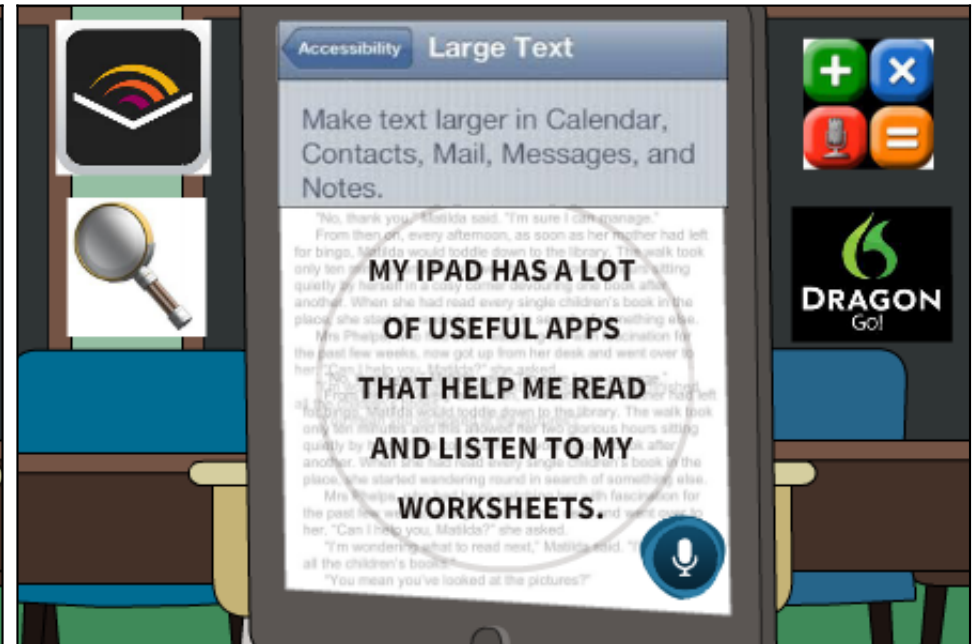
Accessibility Large Text

Make text larger in Calendar, Contacts, Mail, Messages, and Notes.

"No, thank you," Matilda said. "I'm sure I can manage."
From then on, every afternoon, as soon as her mother had left for bingo, Matilda would toddle down to the library. The walk took only ten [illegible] sitting quietly by herself in a cosy corner devouring one book after another. When she had read every single children's book in the place, she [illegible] something else.
Mrs Phelps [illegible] fascination for the past few weeks, now got up from her desk and went over to her. "Can I help you, Matilda?" she asked.

MY IPAD HAS A LOT OF USEFUL APPS THAT HELP ME READ AND LISTEN TO MY WORKSHEETS.

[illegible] for bingo, Matilda would toddle down to the library. The walk took only ten minutes and this allowed her two glorious hours sitting quietly by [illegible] after another. When she had read every single children's book in the place, she started wandering round in search of something else.
Mrs Phelps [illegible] with fascination for the past few weeks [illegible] and went over to her. "Can I help you, Matilda?" she asked.
"I'm wondering what to read next," Matilda said. "I've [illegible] all the children's books."
"You mean you've looked at the pictures?"

DRAGON Go!